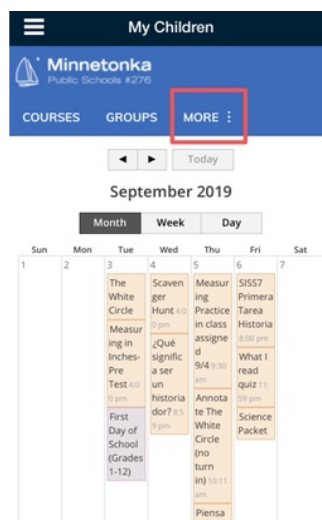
My Children

Minnetonka
Public Schools #276

COURSES GROUPS MORE ⋮

◄ ► Today

September 2019

Month Week Day

| Sun | Mon | Tue | Wed | Thu | Fri | Sat |
|---|---|---|---|---|---|---|
| 1 | 2 | 3 The White Circle; Measuring in Inches-Pre Test 4:00 pm; First Day of School (Grades 1-12) | 4 Scavenger Hunt 4:00 pm; ¿Qué significa ser un historiador? 8:59 pm | 5 Measuring Practice in class assigned 9/4 9:30 am; Annotate The White Circle (no turn in) 10:11 am; Piensa | 6 SISS7 Primera Tarea Historia 8:00 pm; What I read quiz 11:59 pm; Science Packet | 7 |